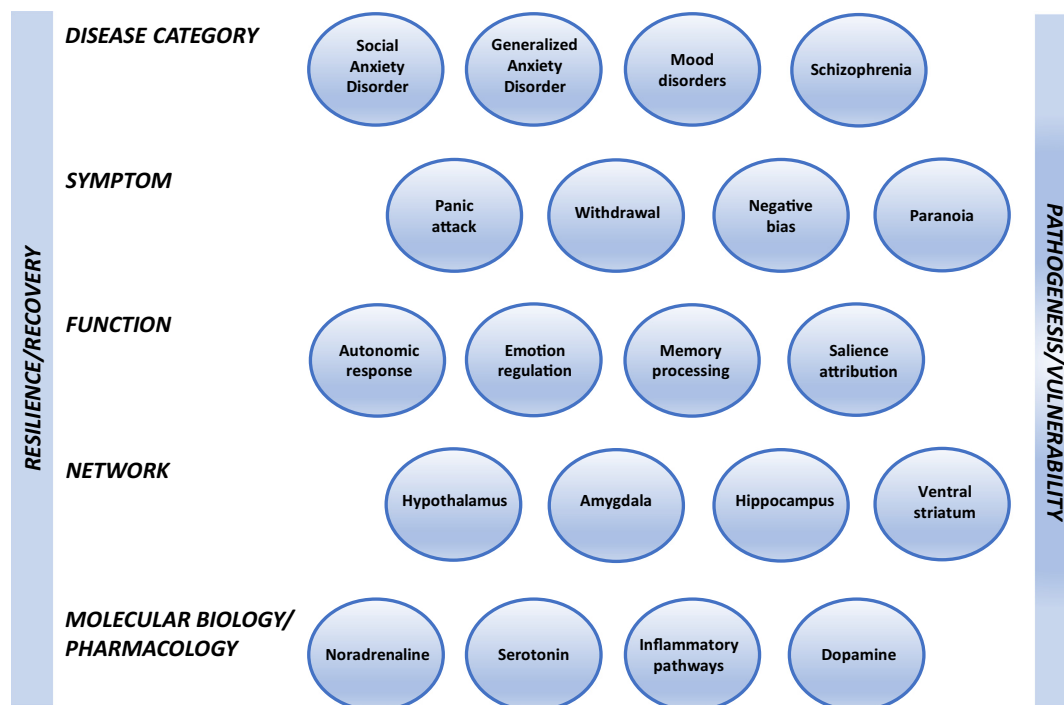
RESILIENCE/RECOVERY

DISEASE CATEGORY

Social Anxiety Disorder

Generalized Anxiety Disorder

Mood disorders

Schizophrenia

SYMPTOM

Panic attack

Withdrawal

Negative bias

Paranoia

FUNCTION

Autonomic response

Emotion regulation

Memory processing

Salience attribution

NETWORK

Hypothalamus

Amygdala

Hippocampus

Ventral striatum

MOLECULAR BIOLOGY/ PHARMACOLOGY

Noradrenaline

Serotonin

Inflammatory pathways

Dopamine

PATHOGENESIS/VULNERABILITY